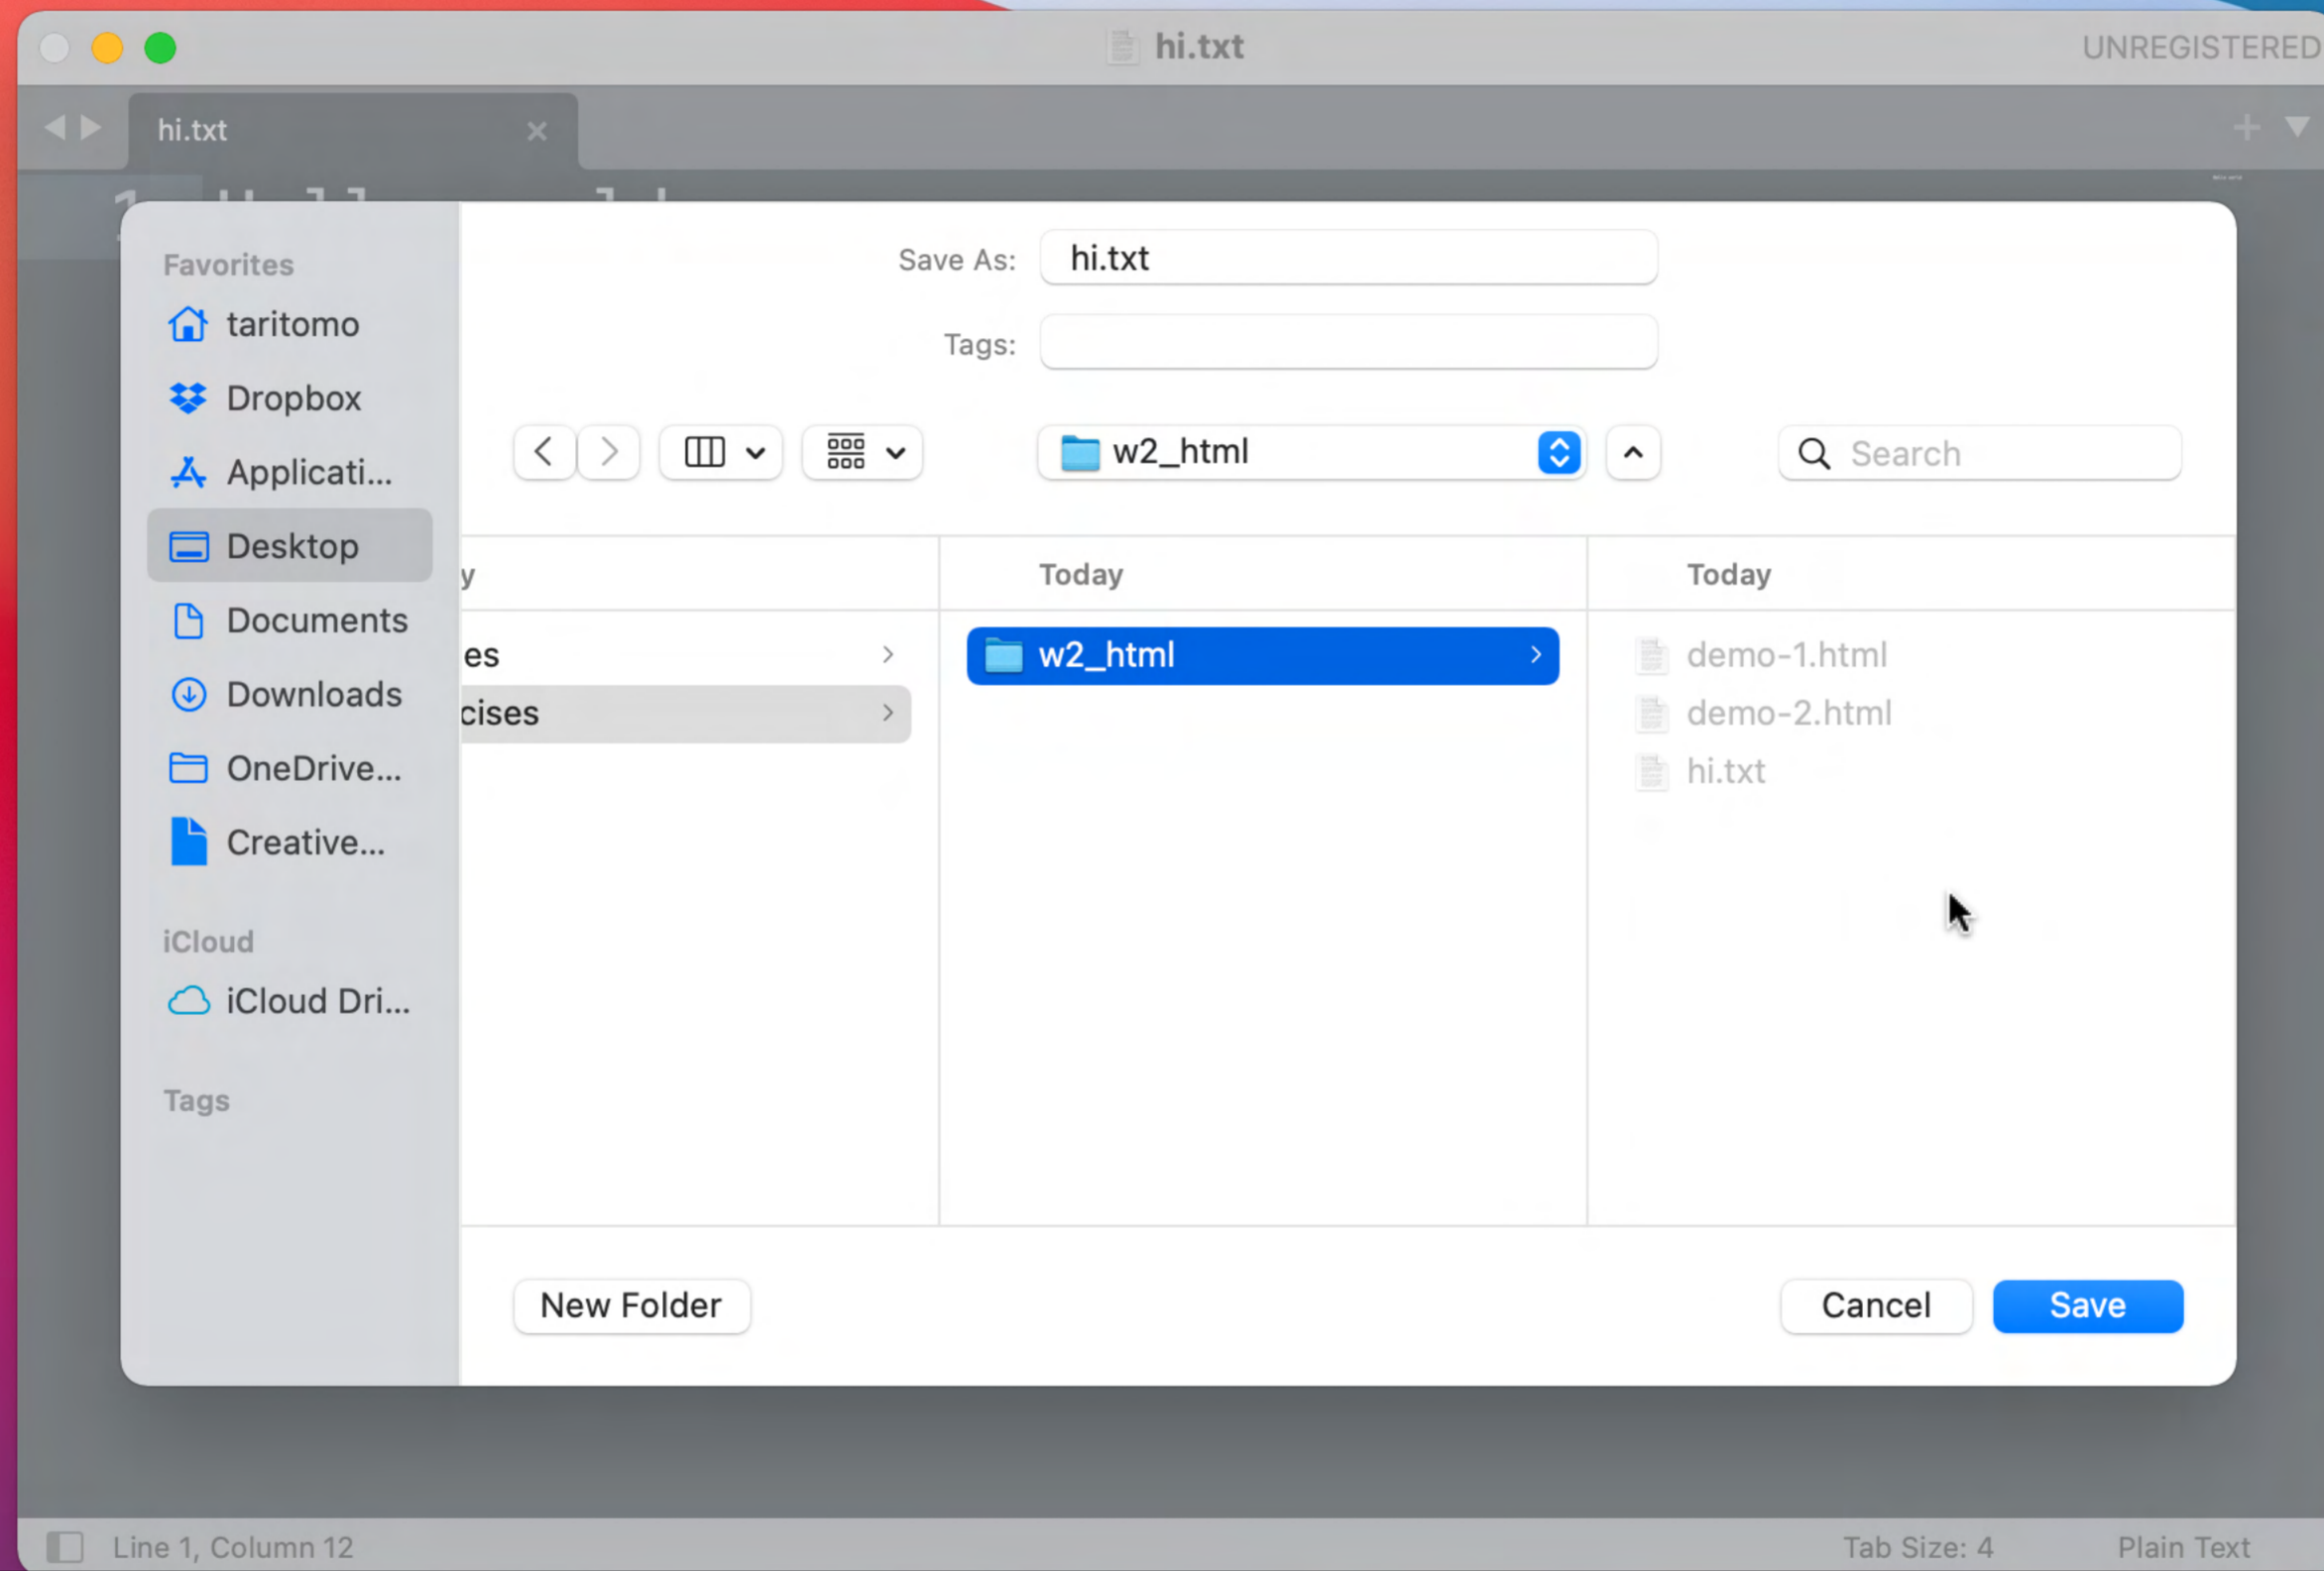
hi.txt

UNREGISTERED

hi.txt

Favorites

taritomo

Dropbox

Applicati...

Desktop

Documents

Downloads

OneDrive...

Creative...

iCloud

iCloud Dri...

Tags

Save As: hi.txt

Tags:

w2_html

Search

y

es

cises

Today

w2_html

Today

demo-1.html

demo-2.html

hi.txt

New Folder

Cancel

Save

Line 1, Column 12

Tab Size: 4

Plain Text